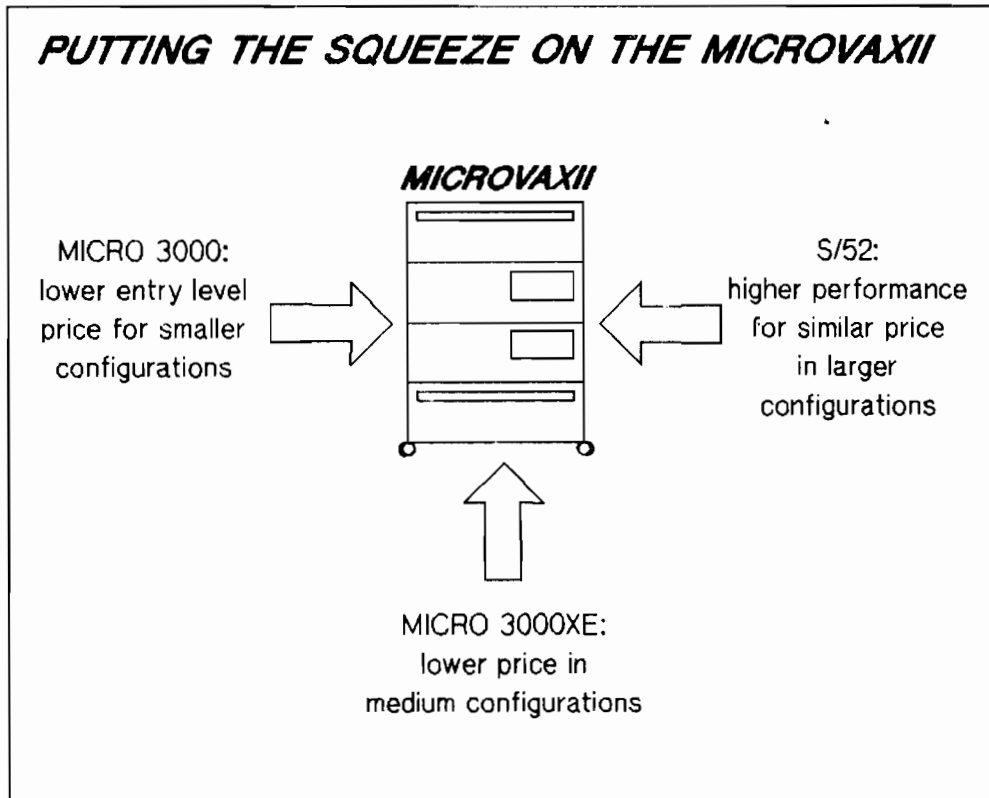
PUTTING THE SQUEEZE ON THE MICROVAXII

MICROVAXII

MICRO 3000:
lower entry level price for smaller configurations

S/52:
higher performance for similar price in larger configurations

MICRO 3000XE:
lower price in medium configurations